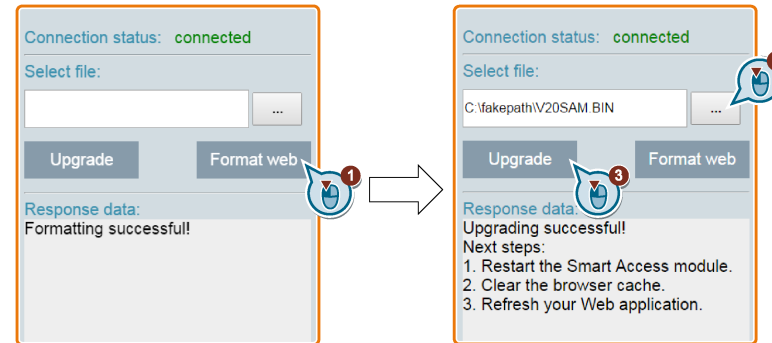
Connection status: connected

Select file:

...

Upgrade

Format web

1

Response data:

Formatting successful!

Connection status: connected

Select file:

C:\fakepath\V20SAM.BIN

...

Upgrade

Format web

3

Response data:

Upgrading successful!
Next steps:
1. Restart the Smart Access module.
2. Clear the browser cache.
3. Refresh your Web application.